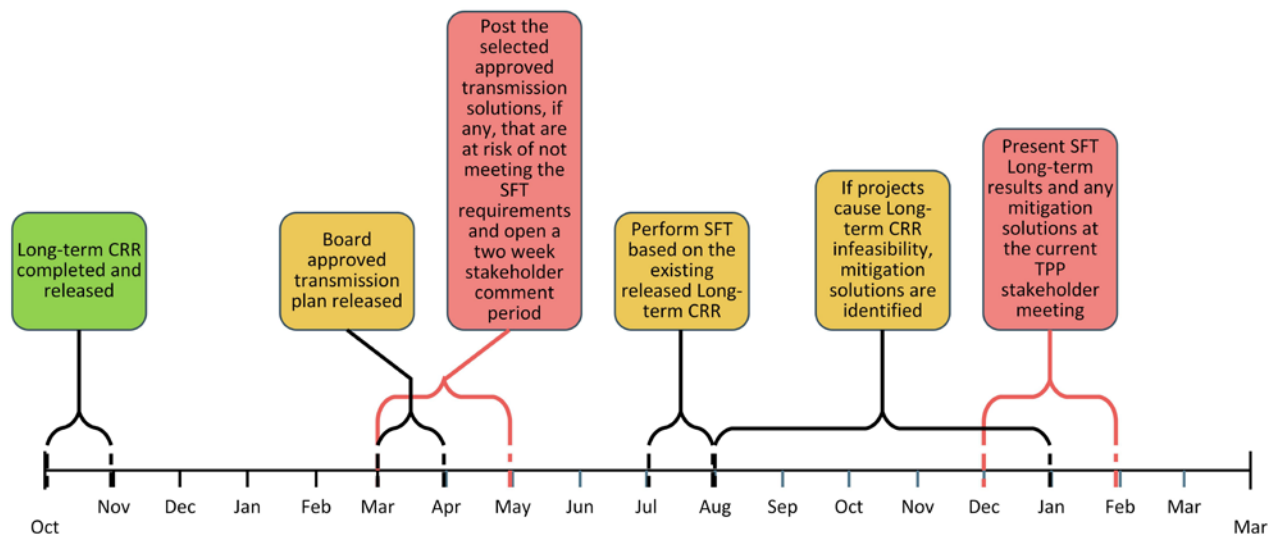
Post the selected approved transmission solutions, if any, that are at risk of not meeting the SFT requirements and open a two week stakeholder comment period

Present SFT Long-term results and any mitigation solutions at the current TPP stakeholder meeting

If projects cause Long-term CRR infeasibility, mitigation solutions are identified

Long-term CRR completed and released

Board approved transmission plan released

Perform SFT based on the existing released Long-term CRR

Oct Nov Dec Jan Feb Mar Apr May Jun Jul Aug Sep Oct Nov Dec Jan Feb Mar Mar